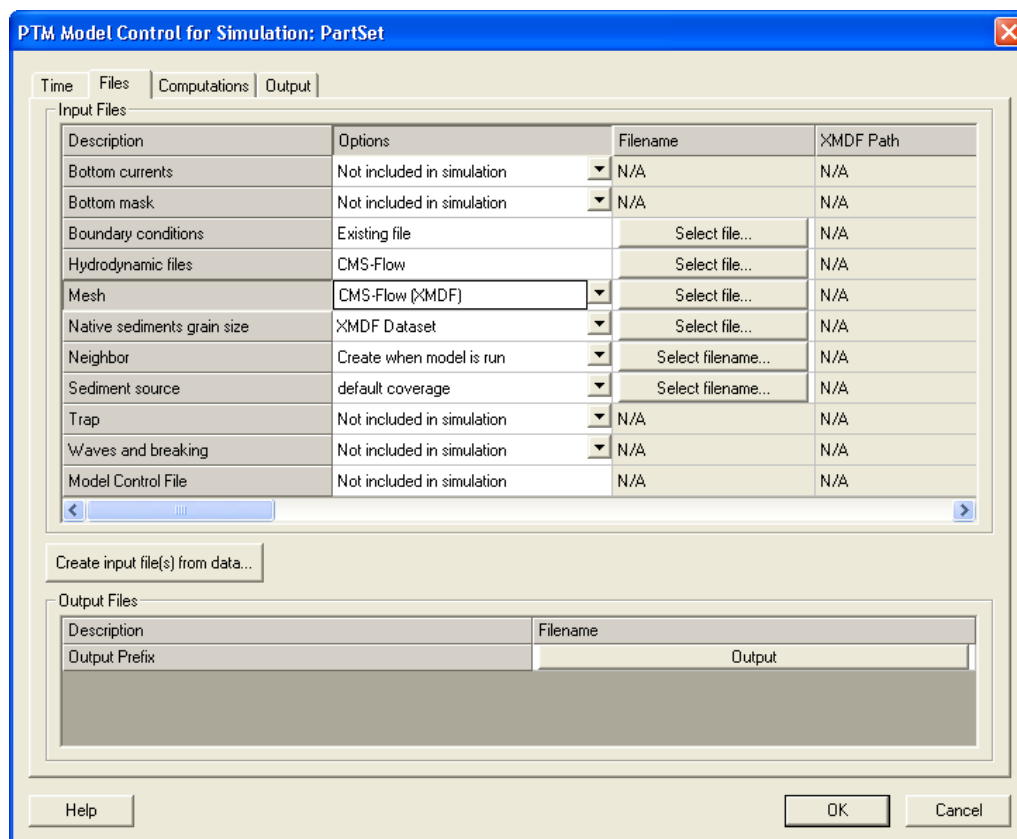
PTM Model Control for Simulation: PartSet

Time | Files | Computations | Output

Input Files

| Description | Options | Filename | XMDF Path |
|---|---|---|---|
| Bottom currents | Not included in simulation | N/A | N/A |
| Bottom mask | Not included in simulation | N/A | N/A |
| Boundary conditions | Existing file | Select file... | N/A |
| Hydrodynamic files | CMS-Flow | Select file... | N/A |
| Mesh | CMS-Flow (XMDF) | Select file... | N/A |
| Native sediments grain size | XMDF Dataset | Select file... | N/A |
| Neighbor | Create when model is run | Select filename... | N/A |
| Sediment source | default coverage | Select filename... | N/A |
| Trap | Not included in simulation | N/A | N/A |
| Waves and breaking | Not included in simulation | N/A | N/A |
| Model Control File | Not included in simulation | N/A | N/A |

Create input file(s) from data...

Output Files

| Description | Filename |
|---|---|
| Output Prefix | Output |

Help

OK

Cancel